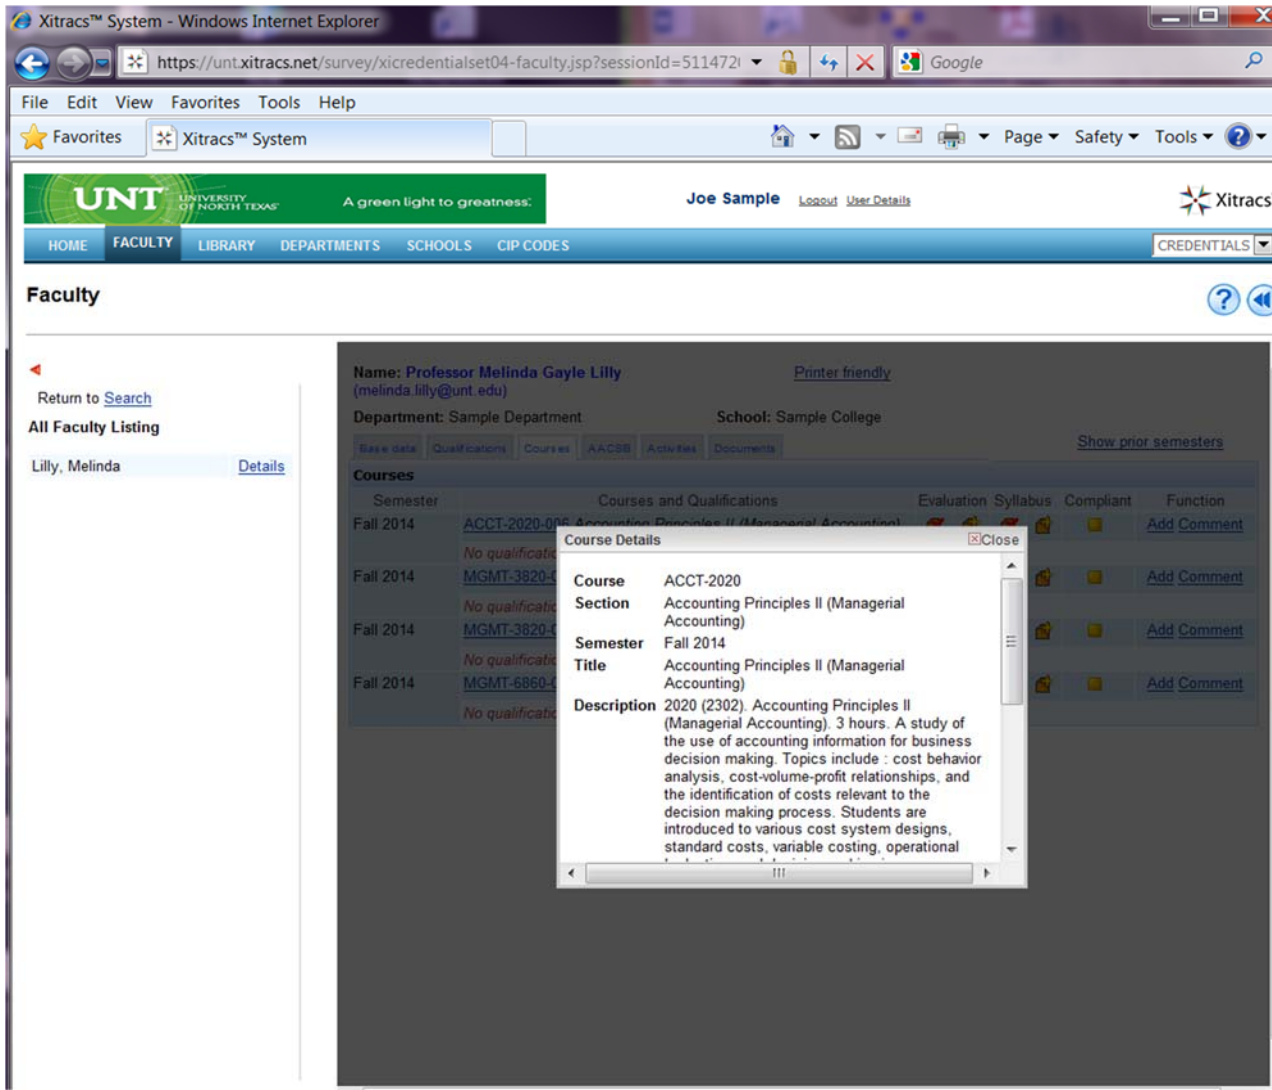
Xitracs™ System - Windows Internet Explorer

https://unt.xitracs.net/survey/xicredentialset04-faculty.jsp?sessionId=511472

Google

File Edit View Favorites Tools Help

Favorites Xitracs™ System

Page Safety Tools

UNT UNIVERSITY OF NORTH TEXAS A green light to greatness.

Joe Sample Logout User Details

Xitracs

HOME FACULTY LIBRARY DEPARTMENTS SCHOOLS CIP CODES

CREDENTIALS

Faculty

Return to Search

All Faculty Listing

Lilly, Melinda Details

Name: Professor Melinda Gayle Lilly (melinda.lilly@unt.edu)

Printer friendly

Department: Sample Department School: Sample College

Base data Qualifications Courses AACSB Activities Documents

Show prior semesters

Courses

| Semester | Courses and Qualifications | Evaluation | Syllabus | Compliant | Function |
|---|---|---|---|---|---|
| Fall 2014 | ACCT-2020-006 Accounting Principles II (Managerial Accounting) | | | | Add Comment |
| | No qualificatio | | | | |
| Fall 2014 | MGMT-3820-0 | | | | Add Comment |
| | No qualificatio | | | | |
| Fall 2014 | MGMT-3820-0 | | | | Add Comment |
| | No qualificatio | | | | |
| Fall 2014 | MGMT-6860-0 | | | | Add Comment |
| | No qualificatio | | | | |

Course Details Close

Course ACCT-2020

Section Accounting Principles II (Managerial Accounting)

Semester Fall 2014

Title Accounting Principles II (Managerial Accounting)

Description 2020 (2302). Accounting Principles II (Managerial Accounting). 3 hours. A study of the use of accounting information for business decision making. Topics include : cost behavior analysis, cost-volume-profit relationships, and the identification of costs relevant to the decision making process. Students are introduced to various cost system designs, standard costs, variable costing, operational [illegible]